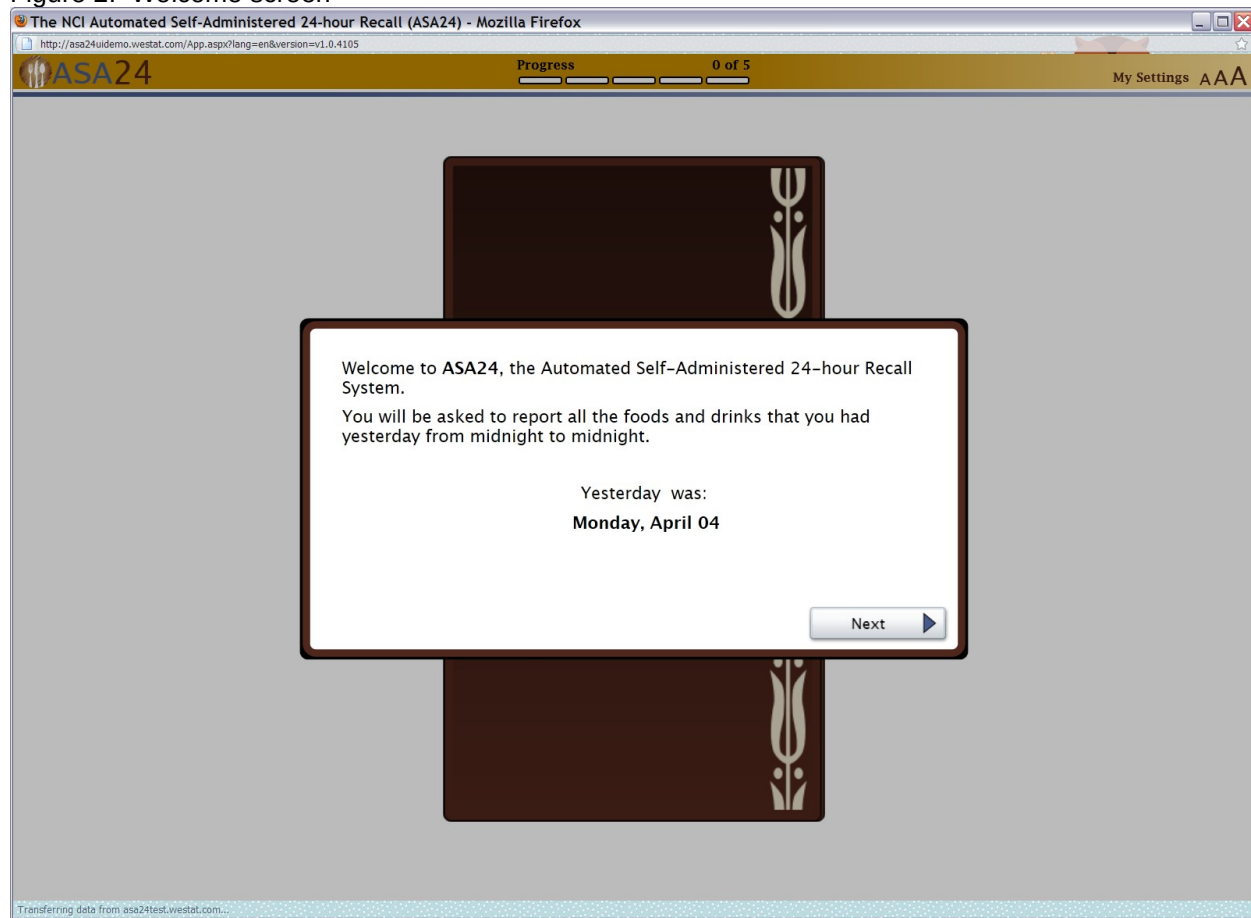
Figure 2. Welcome screen

The NCI Automated Self-Administered 24-hour Recall (ASA24) - Mozilla Firefox

http://asa24uidemo.westat.com/App.aspx?lang=en&version=v1.0.4105

ASA24

Progress 0 of 5

My Settings A A A

Welcome to ASA24, the Automated Self-Administered 24-hour Recall System.

You will be asked to report all the foods and drinks that you had yesterday from midnight to midnight.

Yesterday was:

Monday, April 04

Next

Transferring data from asa24test.westat.com...